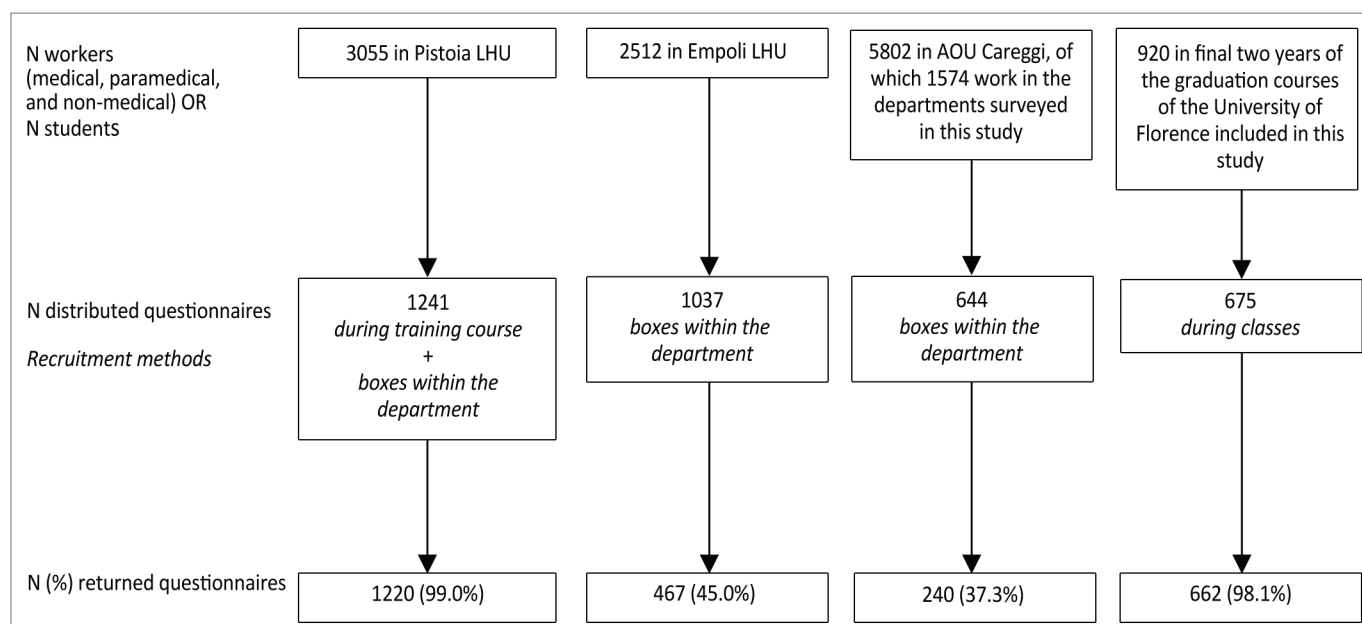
N workers (medical, paramedical, and non-medical) OR N students

3055 in Pistoia LHU

2512 in Empoli LHU

5802 in AOU Careggi, of which 1574 work in the departments surveyed in this study

920 in final two years of the graduation courses of the University of Florence included in this study

N distributed questionnaires

*Recruitment methods*

1241
*during training course*
+
*boxes within the department*

1037
*boxes within the department*

644
*boxes within the department*

675
*during classes*

N (%) returned questionnaires

1220 (99.0%)

467 (45.0%)

240 (37.3%)

662 (98.1%)